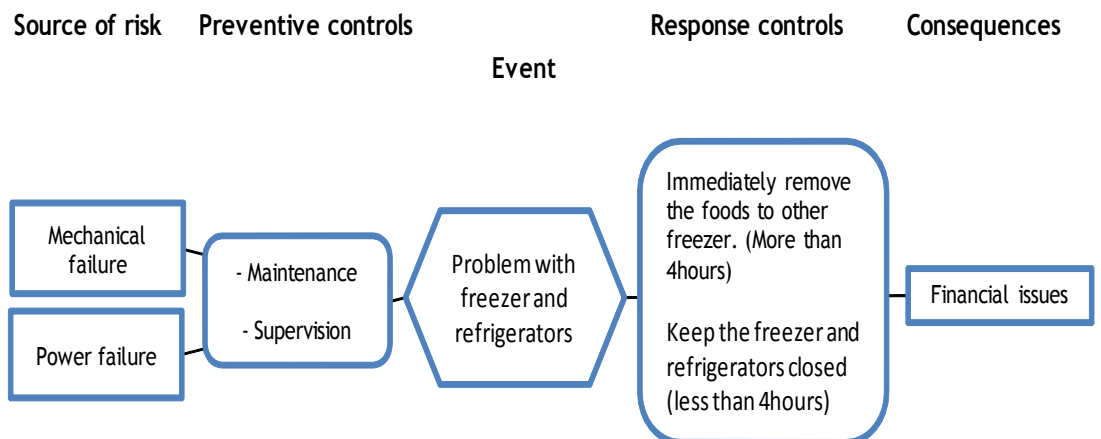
Source of risk Preventive controls Response controls Consequences

Event

Mechanical failure

Power failure

- Maintenance

- Supervision

Problem with freezer and refrigerators

Immediately remove the foods to other freezer. (More than 4hours)

Keep the freezer and refrigerators closed (less than 4hours)

Financial issues